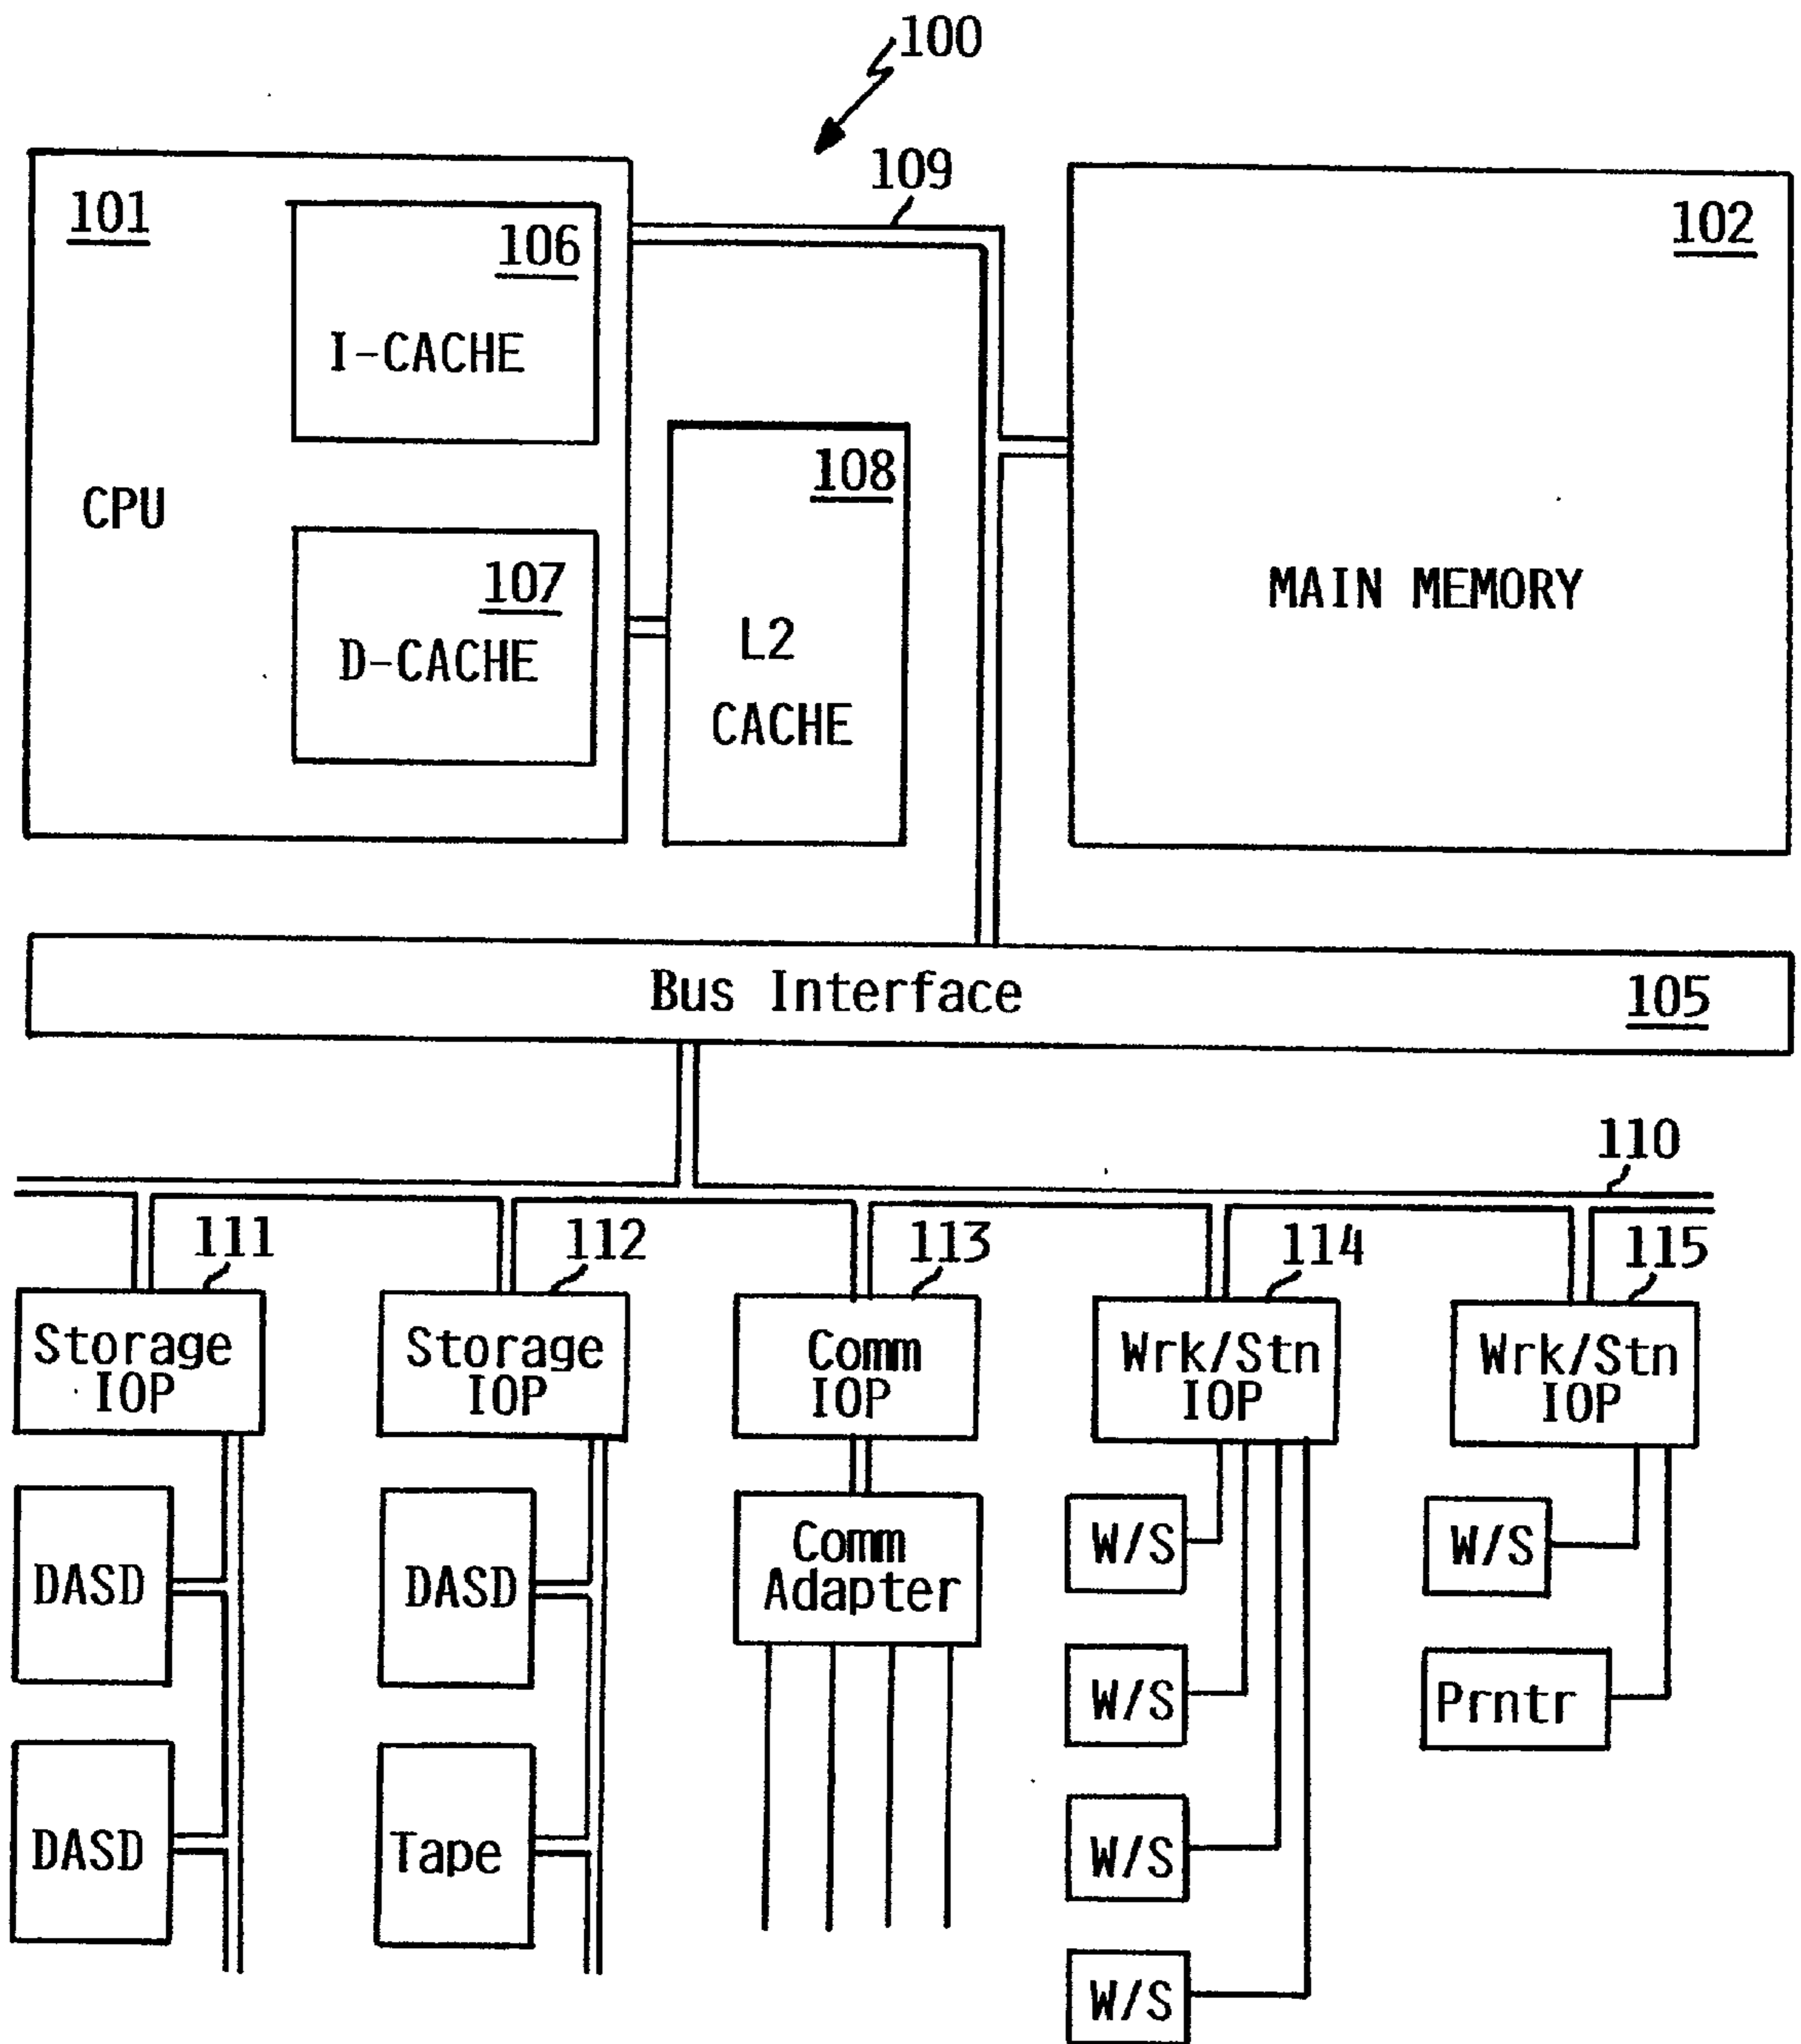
100

109

101

106

I-CACHE

CPU

107

D-CACHE

108

L2 CACHE

102

MAIN MEMORY

Bus Interface

105

110

111

Storage IOP

DASD

DASD

112

Storage IOP

DASD

Tape

113

Comm IOP

Comm Adapter

114

Wrk/Stn IOP

W/S

W/S

W/S

W/S

115

Wrk/Stn IOP

W/S

Prntr